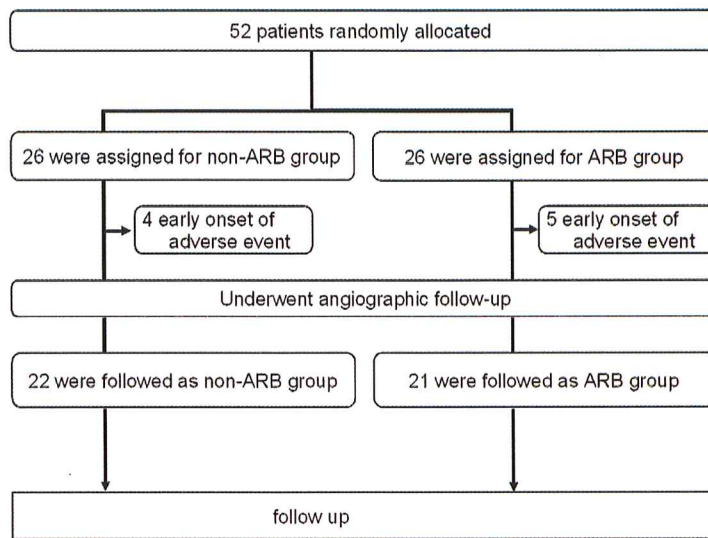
52 patients randomly allocated

26 were assigned for non-ARB group

26 were assigned for ARB group

4 early onset of adverse event

5 early onset of adverse event

Underwent angiographic follow-up

22 were followed as non-ARB group

21 were followed as ARB group

follow up